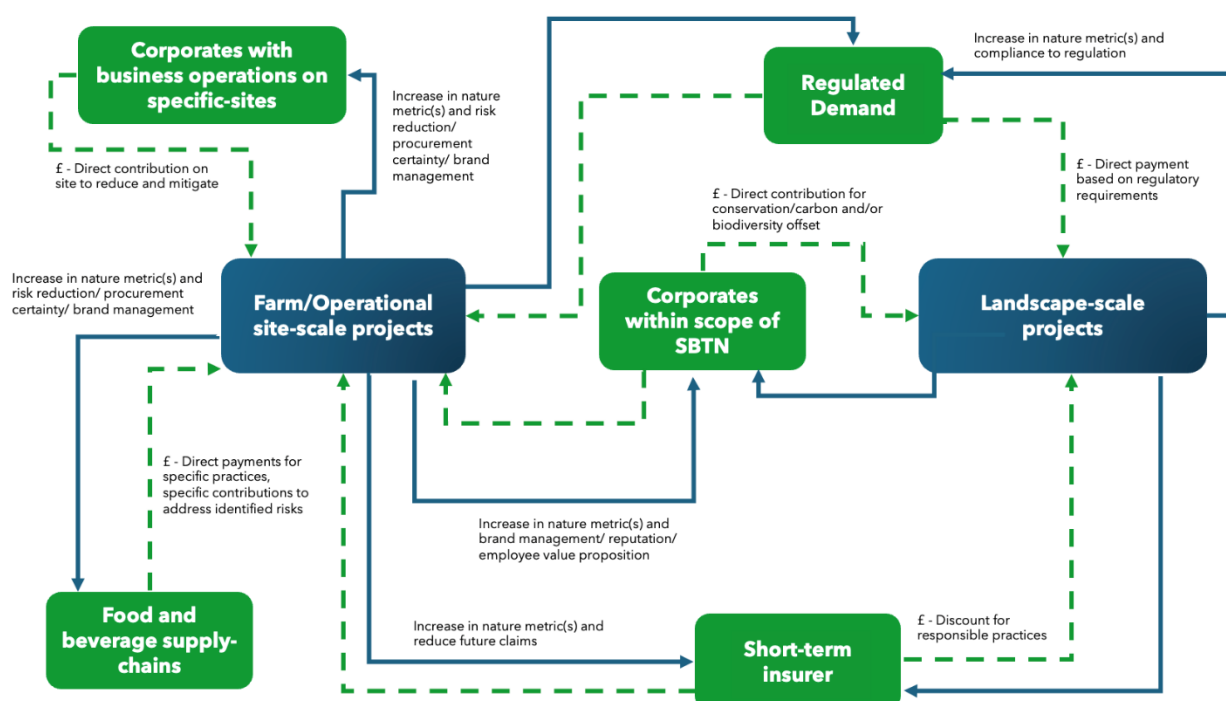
Corporates with business operations on specific-sites

Increase in nature metric(s) and risk reduction/ procurement certainty/ brand management

Regulated Demand

Increase in nature metric(s) and compliance to regulation

£ - Direct contribution on site to reduce and mitigate

£ - Direct payment based on regulatory requirements

£ - Direct contribution for conservation/carbon and/or biodiversity offset

Increase in nature metric(s) and risk reduction/ procurement certainty/ brand management

Farm/Operational site-scale projects

Corporates within scope of SBTN

Landscape-scale projects

£ - Direct payments for specific practices, specific contributions to address identified risks

Increase in nature metric(s) and brand management/ reputation/ employee value proposition

Food and beverage supply-chains

Increase in nature metric(s) and reduce future claims

Short-term insurer

£ - Discount for responsible practices